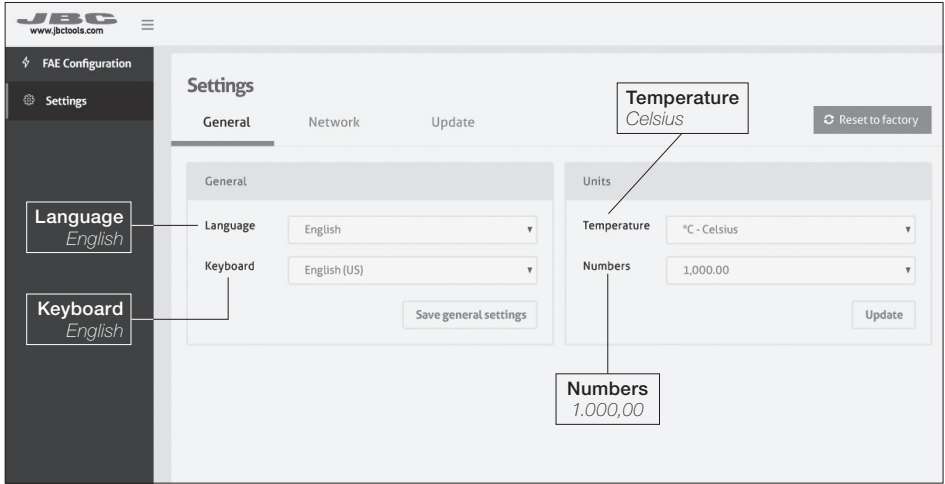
JBC
www.jbctools.com

FAE Configuration
Settings

Settings
General Network Update

Temperature
Celsius

Reset to factory

General

Language
English

Language English
Keyboard English (US)

Keyboard
English

Save general settings

Units

Temperature °C - Celsius
Numbers 1,000.00

Update

Numbers
1.000,00